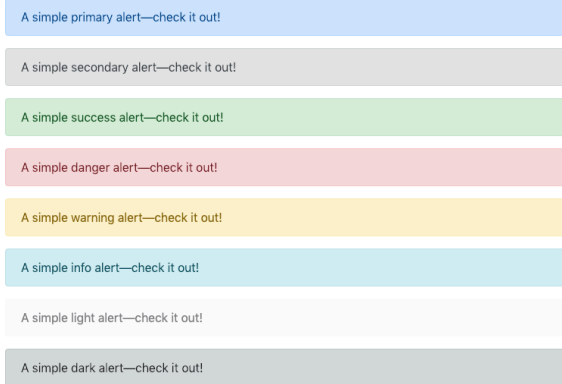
A simple primary alert—check it out!

A simple secondary alert—check it out!

A simple success alert—check it out!

A simple danger alert—check it out!

A simple warning alert—check it out!

A simple info alert—check it out!

A simple light alert—check it out!

A simple dark alert—check it out!